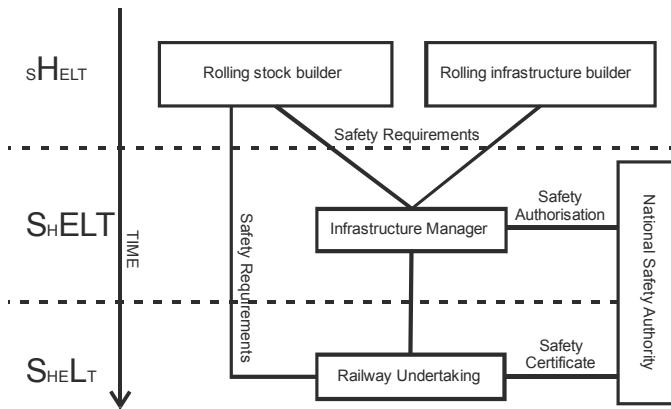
sHELT

Rolling stock builder

Rolling infrastructure builder

Safety Requirements

SHELT

TIME

Safety Requirements

Infrastructure Manager

Safety Authorisation

National Safety Authority

SHELT

Railway Undertaking

Safety Certificate